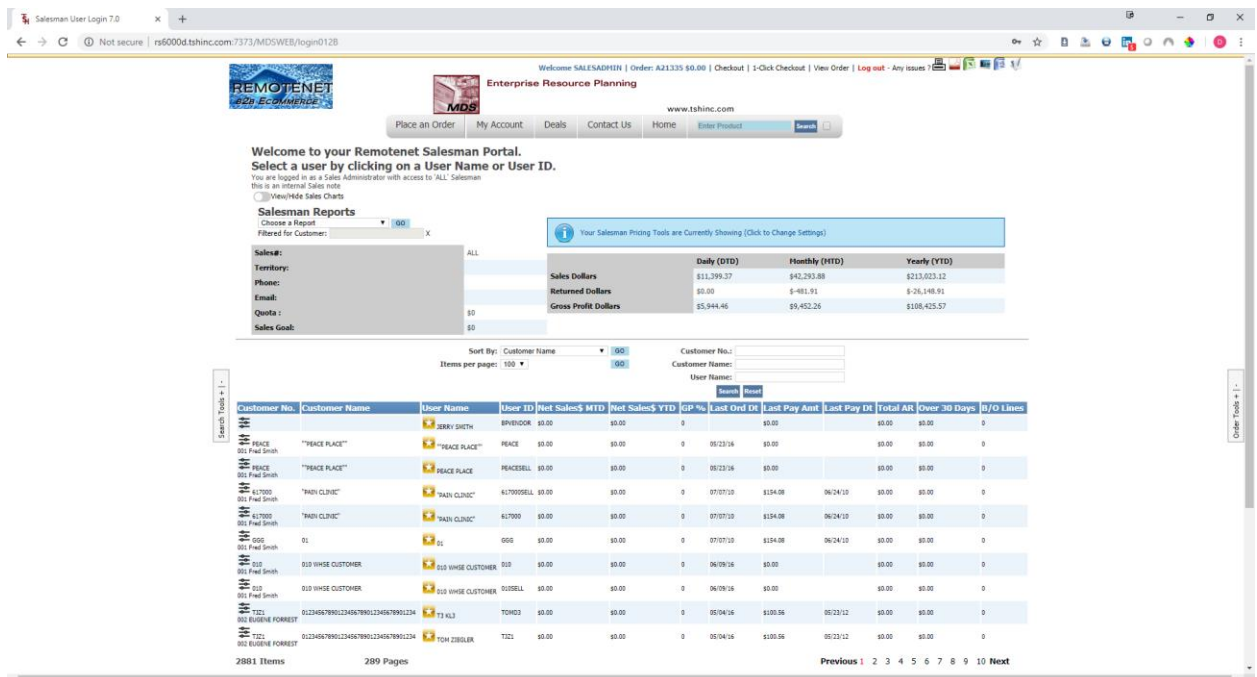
Salesman User Login 7.0

Not secure | rs6000d.tshinc.com:7373/MDSWEB/login012B

Welcome SALESADMIN | Order: A21335 $0.00 | Checkout | 1-Click Checkout | View Order | Log out - Any issues ?

REMOTENET e2b ECOMMERCE

MDS Enterprise Resource Planning

www.tshinc.com

Place an Order | My Account | Deals | Contact Us | Home | Enter Product | Search

Welcome to your Remotenet Salesman Portal.
Select a user by clicking on a User Name or User ID.

You are logged in as a Sales Administrator with access to 'ALL' Salesmen
this is an internal Sales note

View/Hide Sales Charts

Salesman Reports
Choose a Report GO
Filtered for Customer: X

Your Salesman Pricing Tools are Currently Showing (Click to Change Settings)

| Sales#: | ALL |
|---|---|
| Territory: | |
| Phone: | |
| Email: | |
| Quota : | $0 |
| Sales Goal: | $0 |

| | Daily (DTD) | Monthly (MTD) | Yearly (YTD) |
|---|---|---|---|
| Sales Dollars | $11,399.37 | $42,293.88 | $213,023.12 |
| Returned Dollars | $0.00 | $-481.91 | $-26,148.91 |
| Gross Profit Dollars | $5,944.46 | $9,452.26 | $108,425.57 |

Sort By: Customer Name GO
Items per page: 100 GO

Customer No.:
Customer Name:
User Name:
Search Reset

Search Tools + | -

Order Tools + | -

| Customer No. | Customer Name | User Name | User ID | Net Sales$ MTD | Net Sales$ YTD | GP % | Last Ord Dt | Last Pay Amt | Last Pay Dt | Total AR | Over 30 Days | B/O Lines |
|---|---|---|---|---|---|---|---|---|---|---|---|---|
| | | JERRY SMITH | BPVENDOR | $0.00 | $0.00 | 0 | | $0.00 | | $0.00 | $0.00 | 0 |
| PEACE 001 Fred Smith | "PEACE PLACE" | "PEACE PLACE" | PEACE | $0.00 | $0.00 | 0 | 05/23/16 | $0.00 | | $0.00 | $0.00 | 0 |
| PEACE 001 Fred Smith | "PEACE PLACE" | PEACE PLACE | PEACESELL | $0.00 | $0.00 | 0 | 05/23/16 | $0.00 | | $0.00 | $0.00 | 0 |
| 617000 001 Fred Smith | "PAIN CLINIC" | "PAIN CLINIC" | 617000SELL | $0.00 | $0.00 | 0 | 07/07/10 | $154.08 | 06/24/10 | $0.00 | $0.00 | 0 |
| 617000 001 Fred Smith | "PAIN CLINIC" | "PAIN CLINIC" | 617000 | $0.00 | $0.00 | 0 | 07/07/10 | $154.08 | 06/24/10 | $0.00 | $0.00 | 0 |
| GGG 001 Fred Smith | 01 | 01 | GGG | $0.00 | $0.00 | 0 | 07/07/10 | $154.08 | 06/24/10 | $0.00 | $0.00 | 0 |
| 010 001 Fred Smith | 010 WHSE CUSTOMER | 010 WHSE CUSTOMER | 010 | $0.00 | $0.00 | 0 | 06/09/16 | $0.00 | | $0.00 | $0.00 | 0 |
| 010 001 Fred Smith | 010 WHSE CUSTOMER | 010 WHSE CUSTOMER | 010SELL | $0.00 | $0.00 | 0 | 06/09/16 | $0.00 | | $0.00 | $0.00 | 0 |
| TJZ1 002 EUGENE FORREST | 01234567890123456789012345678901234 | T3 KL3 | TOMO3 | $0.00 | $0.00 | 0 | 05/04/16 | $100.56 | 05/23/12 | $0.00 | $0.00 | 0 |
| TJZ1 002 EUGENE FORREST | 01234567890123456789012345678901234 | TOM ZIEGLER | TJZ1 | $0.00 | $0.00 | 0 | 05/04/16 | $100.56 | 05/23/12 | $0.00 | $0.00 | 0 |

2881 Items 289 Pages

Previous 1 2 3 4 5 6 7 8 9 10 Next